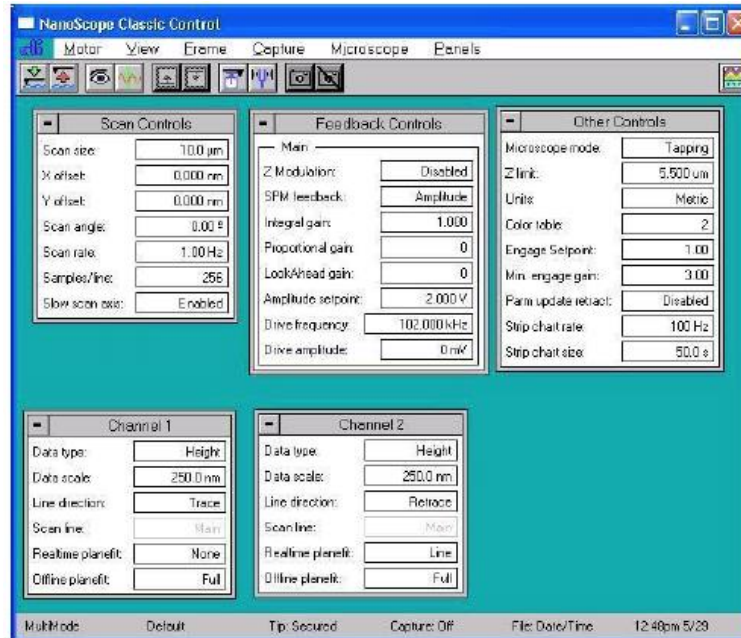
NanoScope Classic Control

Motor View Frame Capture Microscope Panels

Scan Controls

| Scan size: | 10.0 µm |
|---|---|
| X offset: | 0.000 nm |
| Y offset: | 0.000 nm |
| Scan angle: | 0.00 º |
| Scan rate: | 1.00 Hz |
| Samples/line: | 256 |
| Slow scan axis: | Enabled |

Feedback Controls

Main

| Z Modulation: | Disabled |
|---|---|
| SPM feedback: | Amplitude |
| Integral gain: | 1.000 |
| Proportional gain: | 0 |
| LookAhead gain: | 0 |
| Amplitude setpoint: | 2.000 V |
| Drive frequency: | 102.000 kHz |
| Drive amplitude: | 0 mV |

Other Controls

| Microscope mode: | Tapping |
|---|---|
| Z limit: | 5.500 um |
| Units: | Metric |
| Color table: | 2 |
| Engage Setpoint: | 1.00 |
| Min. engage gain: | 3.00 |
| Parm update retract: | Disabled |
| Strip chart rate: | 100 Hz |
| Strip chart size: | 50.0 s |

Channel 1

| Data type: | Height |
|---|---|
| Data scale: | 250.0 nm |
| Line direction: | Trace |
| Scan line: | Main |
| Realtime planefit: | None |
| Offline planefit: | Full |

Channel 2

| Data type: | Height |
|---|---|
| Data scale: | 250.0 nm |
| Line direction: | Retrace |
| Scan line: | Main |
| Realtime planefit: | Line |
| Offline planefit: | Full |

MultiMode Default Tip: Secured Capture: Off File: Date/Time 12:48pm 5/29